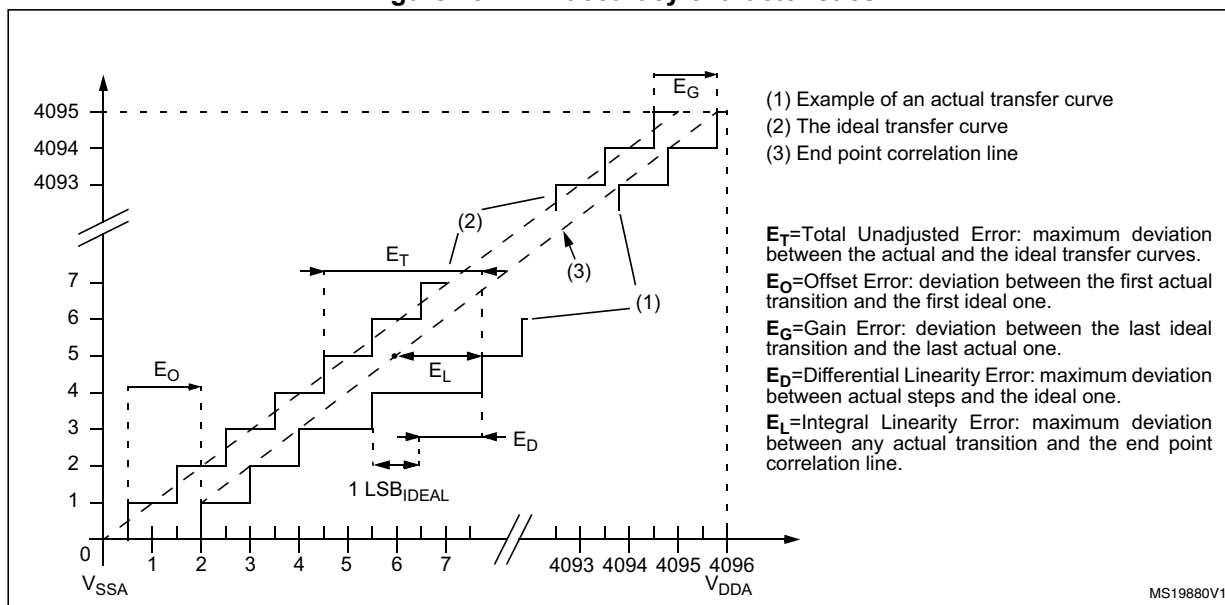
Figure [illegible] accuracy characteristics

$E_G$

4095
4094
4093

(2)

$E_T$

(3)

7
6
5
4
3
2
1

$E_O$

$E_L$

(1)

$E_D$

1 $LSB_{IDEAL}$

0
1 2 3 4 5 6 7
4093 4094 4095 4096

$V_{SSA}$

$V_{DDA}$

(1) Example of an actual transfer curve
(2) The ideal transfer curve
(3) End point correlation line

$E_T$=Total Unadjusted Error: maximum deviation between the actual and the ideal transfer curves.

$E_O$=Offset Error: deviation between the first actual transition and the first ideal one.

$E_G$=Gain Error: deviation between the last ideal transition and the last actual one.

$E_D$=Differential Linearity Error: maximum deviation between actual steps and the ideal one.

$E_L$=Integral Linearity Error: maximum deviation between any actual transition and the end point correlation line.

MS19880V1